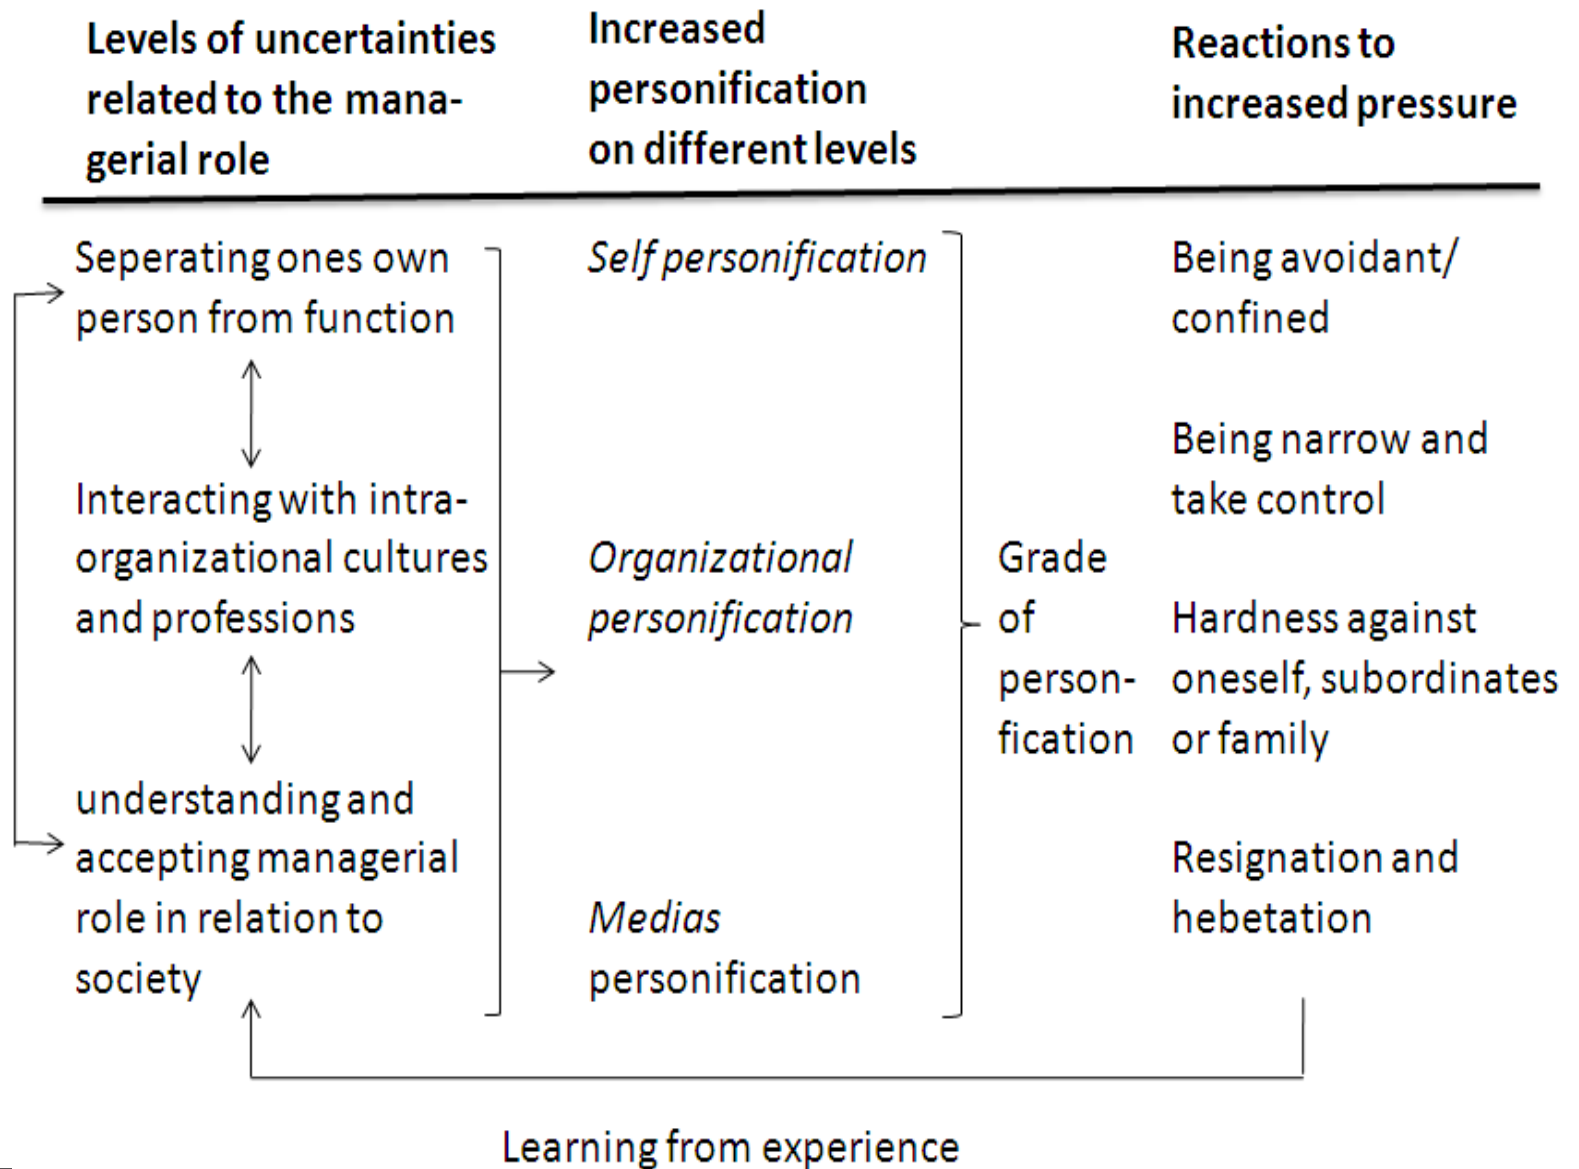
Levels of uncertainties related to the managerial role

Increased personification on different levels

Reactions to increased pressure

Seperating ones own person from function

Interacting with intra-organizational cultures and professions

understanding and accepting managerial role in relation to society

Self personification

Organizational personification

Medias personification

Grade of person-fication

Being avoidant/ confined

Being narrow and take control

Hardness against oneself, subordinates or family

Resignation and hebetation

Learning from experience